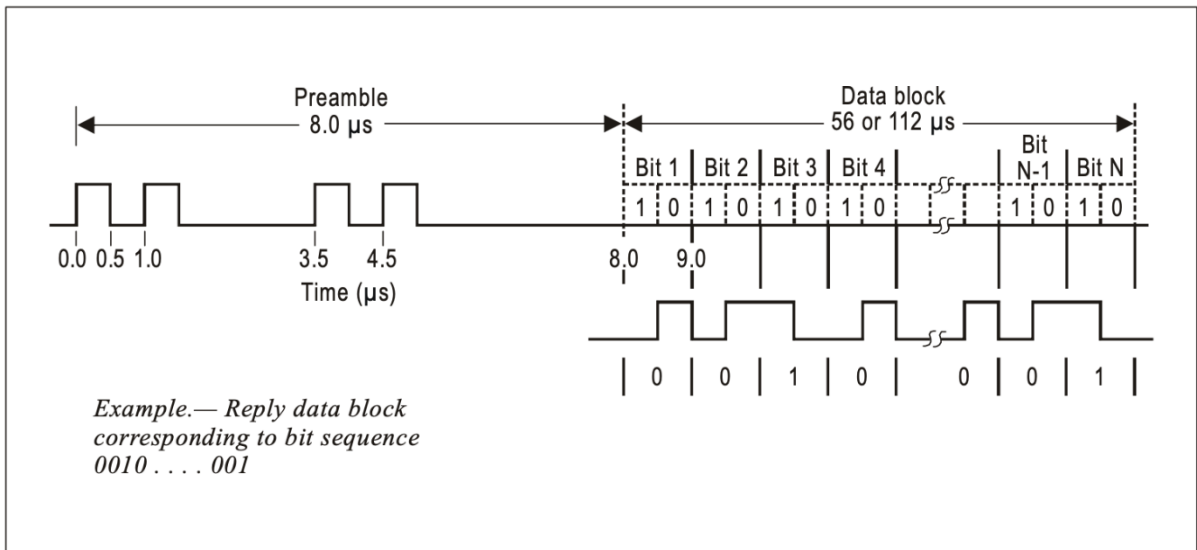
Preamble
8.0 μs

Data block
56 or 112 μs

Bit 1 | Bit 2 | Bit 3 | Bit 4 | Bit N-1 | Bit N

1 0 1 0 1 0 1 0 1 0 1 0

0.0 0.5 1.0 3.5 4.5 8.0 9.0

Time (μs)

0 0 1 0 0 0 1

Example.— Reply data block corresponding to bit sequence 0010 . . . . 001